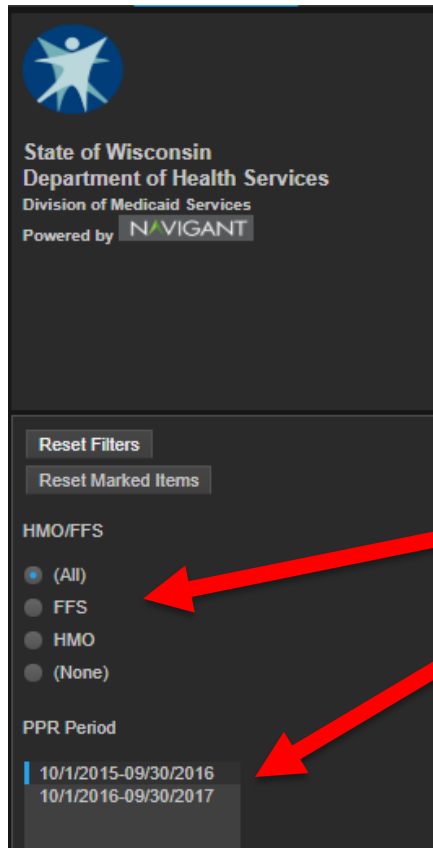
State of Wisconsin
Department of Health Services
Division of Medicaid Services
Powered by NAVIGANT

Reset Filters
Reset Marked Items

HMO/FFS

(All)
FFS
HMO
(None)

PPR Period

10/1/2015-09/30/2016
10/1/2016-09/30/2017